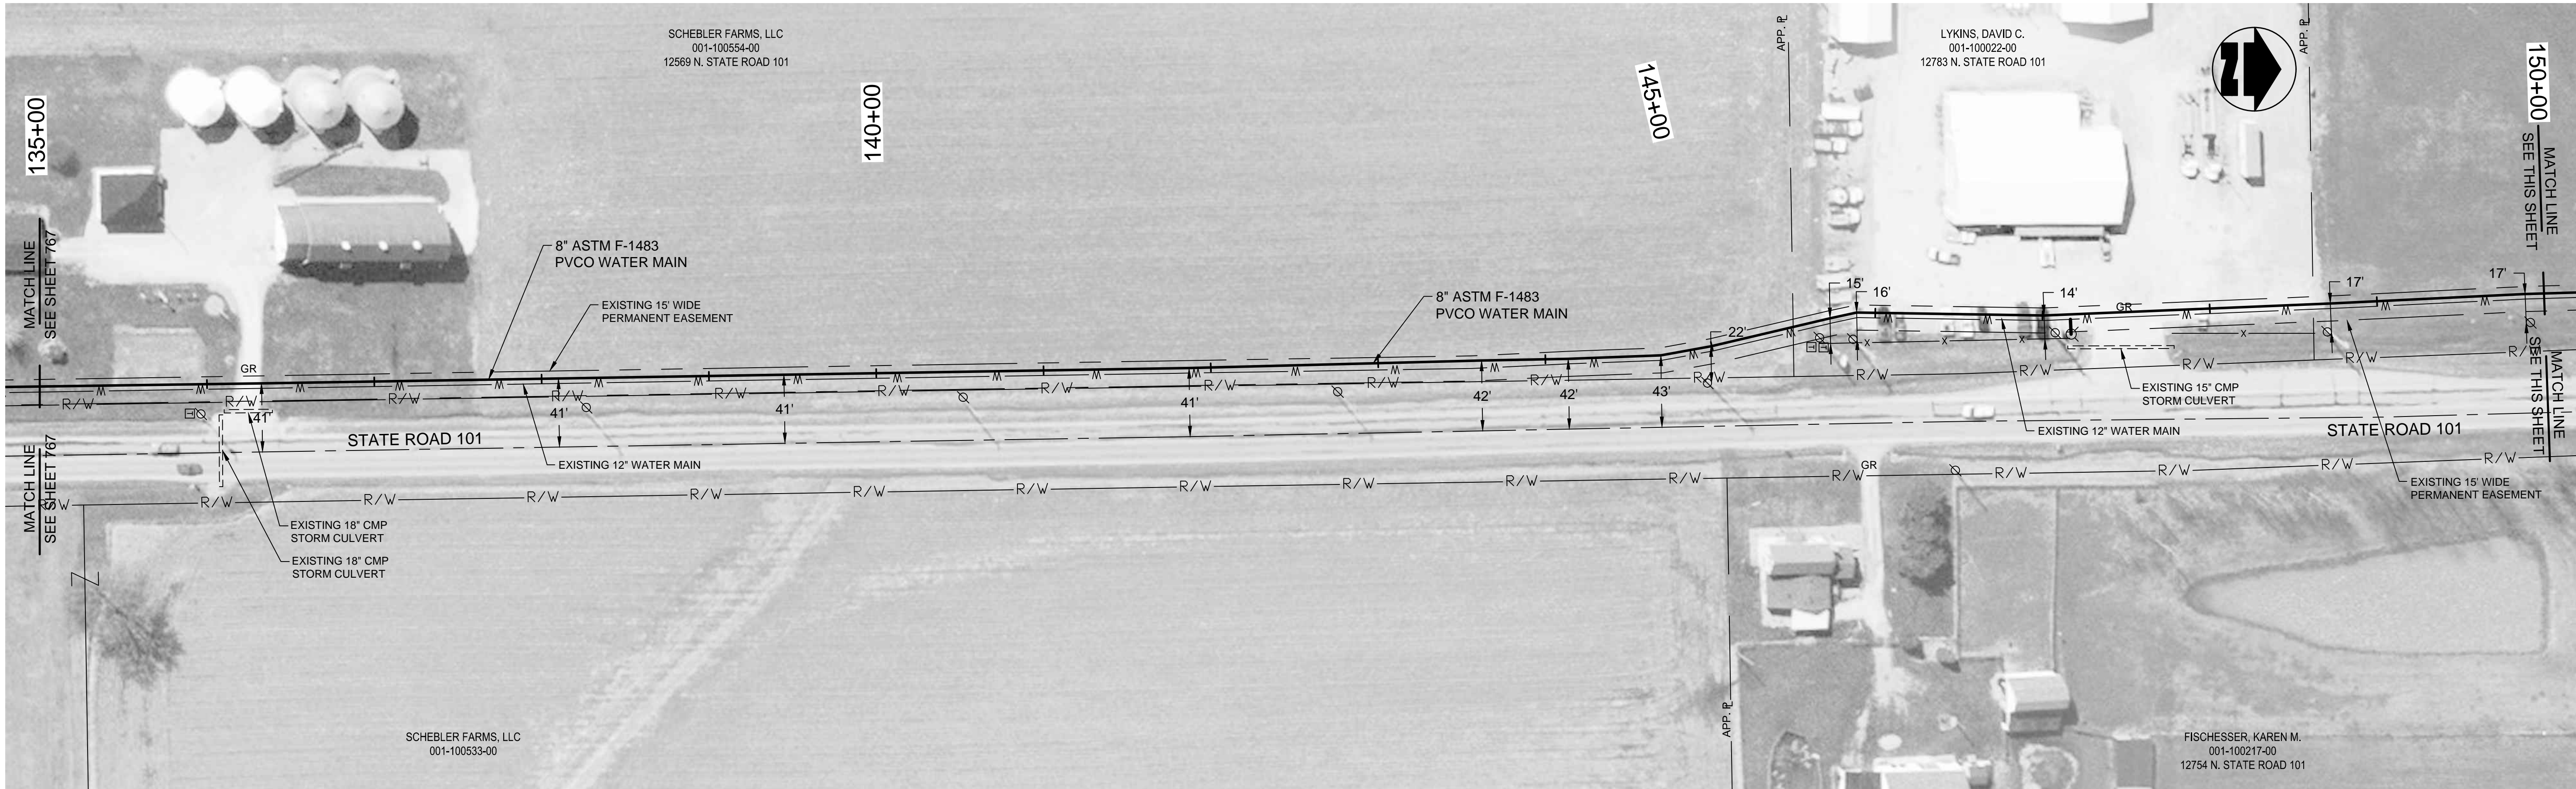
SCHEBLER FARMS, LLC
001-100554-00
12569 N. STATE ROAD 101

LYKINS, DAVID C.
001-100022-00
12783 N. STATE ROAD 101

135+00

140+00

145+00

150+00

APP. ℄

APP. ℄

N

MATCH LINE
SEE SHEET 767

MATCH LINE
SEE THIS SHEET

8" ASTM F-1483
PVCO WATER MAIN

EXISTING 15' WIDE
PERMANENT EASEMENT

8" ASTM F-1483
PVCO WATER MAIN

15'

16'

14'

17'

17'

22'

GR

GR

GR

R/W

41'

41'

41'

41'

42'

42'

43'

STATE ROAD 101

STATE ROAD 101

EXISTING 12" WATER MAIN

EXISTING 15" CMP
STORM CULVERT

EXISTING 12" WATER MAIN

EXISTING 15' WIDE
PERMANENT EASEMENT

MATCH LINE
SEE THIS SHEET

MATCH LINE
SEE SHEET 767

EXISTING 18" CMP
STORM CULVERT

EXISTING 18" CMP
STORM CULVERT

SCHEBLER FARMS, LLC
001-100533-00

APP. ℄

FISCHESSER, KAREN M.
001-100217-00
12754 N. STATE ROAD 101